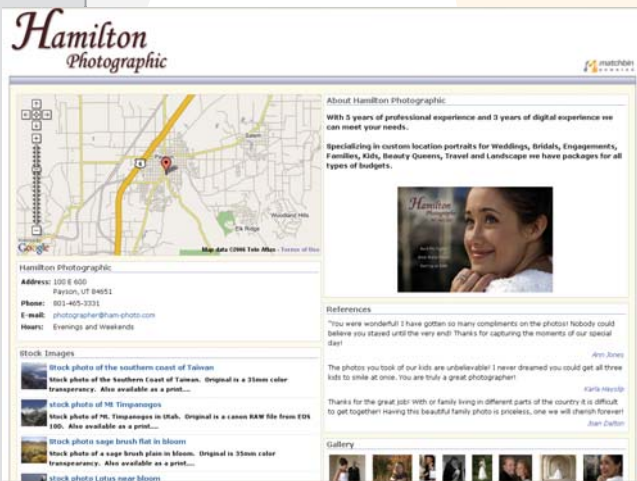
Hamilton
Photographic

matchbin

Salem
Elk Ridge
Woodland Hills
Google
Map data ©2006 Tele Atlas - Terms of Use

Hamilton Photographic

Address: 100 E 600
Payson, UT 84651
Phone: 801-465-3331
E-mail: photographer@ham-photo.com
Hours: Evenings and Weekends

Stock Images

Stock photo of the southern coast of Taiwan
Stock photo of the Southern Coast of Taiwan. Original is a 35mm color transparency. Also available as a print....

stock photo of Mt Timpanogos
Stock photo of Mt. Timpanogos in Utah. Original is a canon RAW file from EOS 10D. Also available as a print....

Stock photo sage brush flat in bloom
Stock photo of a sage brush plain in bloom. Original is 35mm color transparency. Also available as a print....

stock photo Lotus near bloom

About Hamilton Photographic

With 5 years of professional experience and 3 years of digital experience we can meet your needs.

Specializing in custom location portraits for Weddings, Bridals, Engagements, Families, Kids, Beauty Queens, Travel and Landscape we have packages for all types of budgets.

Hamilton Photographic

References

"You were wonderful! I have gotten so many compliments on the photos! Nobody could believe you stayed until the very end! Thanks for capturing the moments of our special day!
Ann Jones

The photos you took of our kids are unbelievable! I never dreamed you could get all three kids to smile at once. You are truly a great photographer!
Karla Heyde

Thanks for the great job! With or family living in different parts of the country it is difficult to get together! Having this beautiful family photo is priceless, one we will cherish forever!
Joan Dalton

Gallery